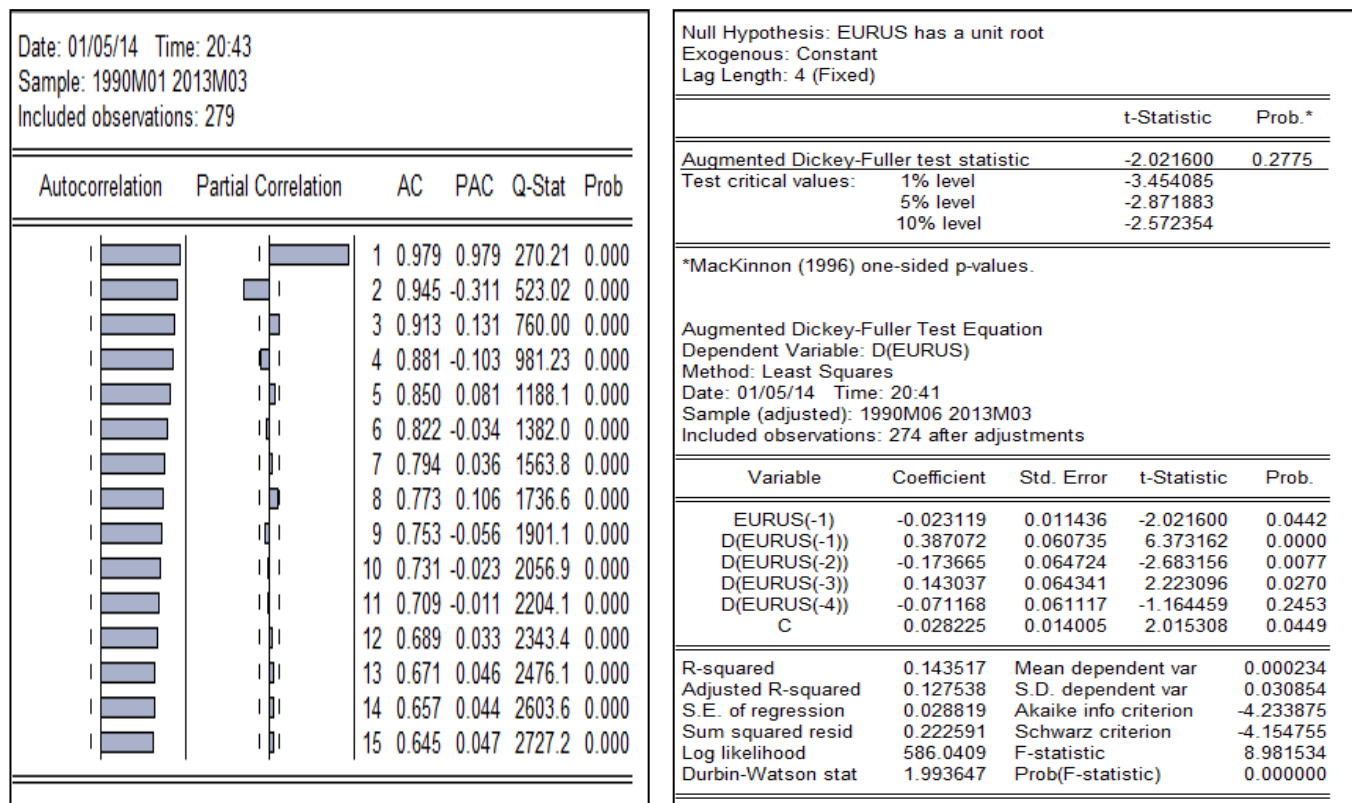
Date: 01/05/14 Time: 20:43
Sample: 1990M01 2013M03
Included observations: 279

| Autocorrelation | Partial Correlation | | AC | PAC | Q-Stat | Prob |
|---|---|---|---|---|---|---|
| | | 1 | 0.979 | 0.979 | 270.21 | 0.000 |
| | | 2 | 0.945 | -0.311 | 523.02 | 0.000 |
| | | 3 | 0.913 | 0.131 | 760.00 | 0.000 |
| | | 4 | 0.881 | -0.103 | 981.23 | 0.000 |
| | | 5 | 0.850 | 0.081 | 1188.1 | 0.000 |
| | | 6 | 0.822 | -0.034 | 1382.0 | 0.000 |
| | | 7 | 0.794 | 0.036 | 1563.8 | 0.000 |
| | | 8 | 0.773 | 0.106 | 1736.6 | 0.000 |
| | | 9 | 0.753 | -0.056 | 1901.1 | 0.000 |
| | | 10 | 0.731 | -0.023 | 2056.9 | 0.000 |
| | | 11 | 0.709 | -0.011 | 2204.1 | 0.000 |
| | | 12 | 0.689 | 0.033 | 2343.4 | 0.000 |
| | | 13 | 0.671 | 0.046 | 2476.1 | 0.000 |
| | | 14 | 0.657 | 0.044 | 2603.6 | 0.000 |
| | | 15 | 0.645 | 0.047 | 2727.2 | 0.000 |

Null Hypothesis: EURUS has a unit root
Exogenous: Constant
Lag Length: 4 (Fixed)

| | | t-Statistic | Prob.* |
|---|---|---|---|
| Augmented Dickey-Fuller test statistic | | -2.021600 | 0.2775 |
| Test critical values: | 1% level | -3.454085 | |
| | 5% level | -2.871883 | |
| | 10% level | -2.572354 | |

*MacKinnon (1996) one-sided p-values.

Augmented Dickey-Fuller Test Equation
Dependent Variable: D(EURUS)
Method: Least Squares
Date: 01/05/14 Time: 20:41
Sample (adjusted): 1990M06 2013M03
Included observations: 274 after adjustments

| Variable | Coefficient | Std. Error | t-Statistic | Prob. |
|---|---|---|---|---|
| EURUS(-1) | -0.023119 | 0.011436 | -2.021600 | 0.0442 |
| D(EURUS(-1)) | 0.387072 | 0.060735 | 6.373162 | 0.0000 |
| D(EURUS(-2)) | -0.173665 | 0.064724 | -2.683156 | 0.0077 |
| D(EURUS(-3)) | 0.143037 | 0.064341 | 2.223096 | 0.0270 |
| D(EURUS(-4)) | -0.071168 | 0.061117 | -1.164459 | 0.2453 |
| C | 0.028225 | 0.014005 | 2.015308 | 0.0449 |

| | | | |
|---|---|---|---|
| R-squared | 0.143517 | Mean dependent var | 0.000234 |
| Adjusted R-squared | 0.127538 | S.D. dependent var | 0.030854 |
| S.E. of regression | 0.028819 | Akaike info criterion | -4.233875 |
| Sum squared resid | 0.222591 | Schwarz criterion | -4.154755 |
| Log likelihood | 586.0409 | F-statistic | 8.981534 |
| Durbin-Watson stat | 1.993647 | Prob(F-statistic) | 0.000000 |